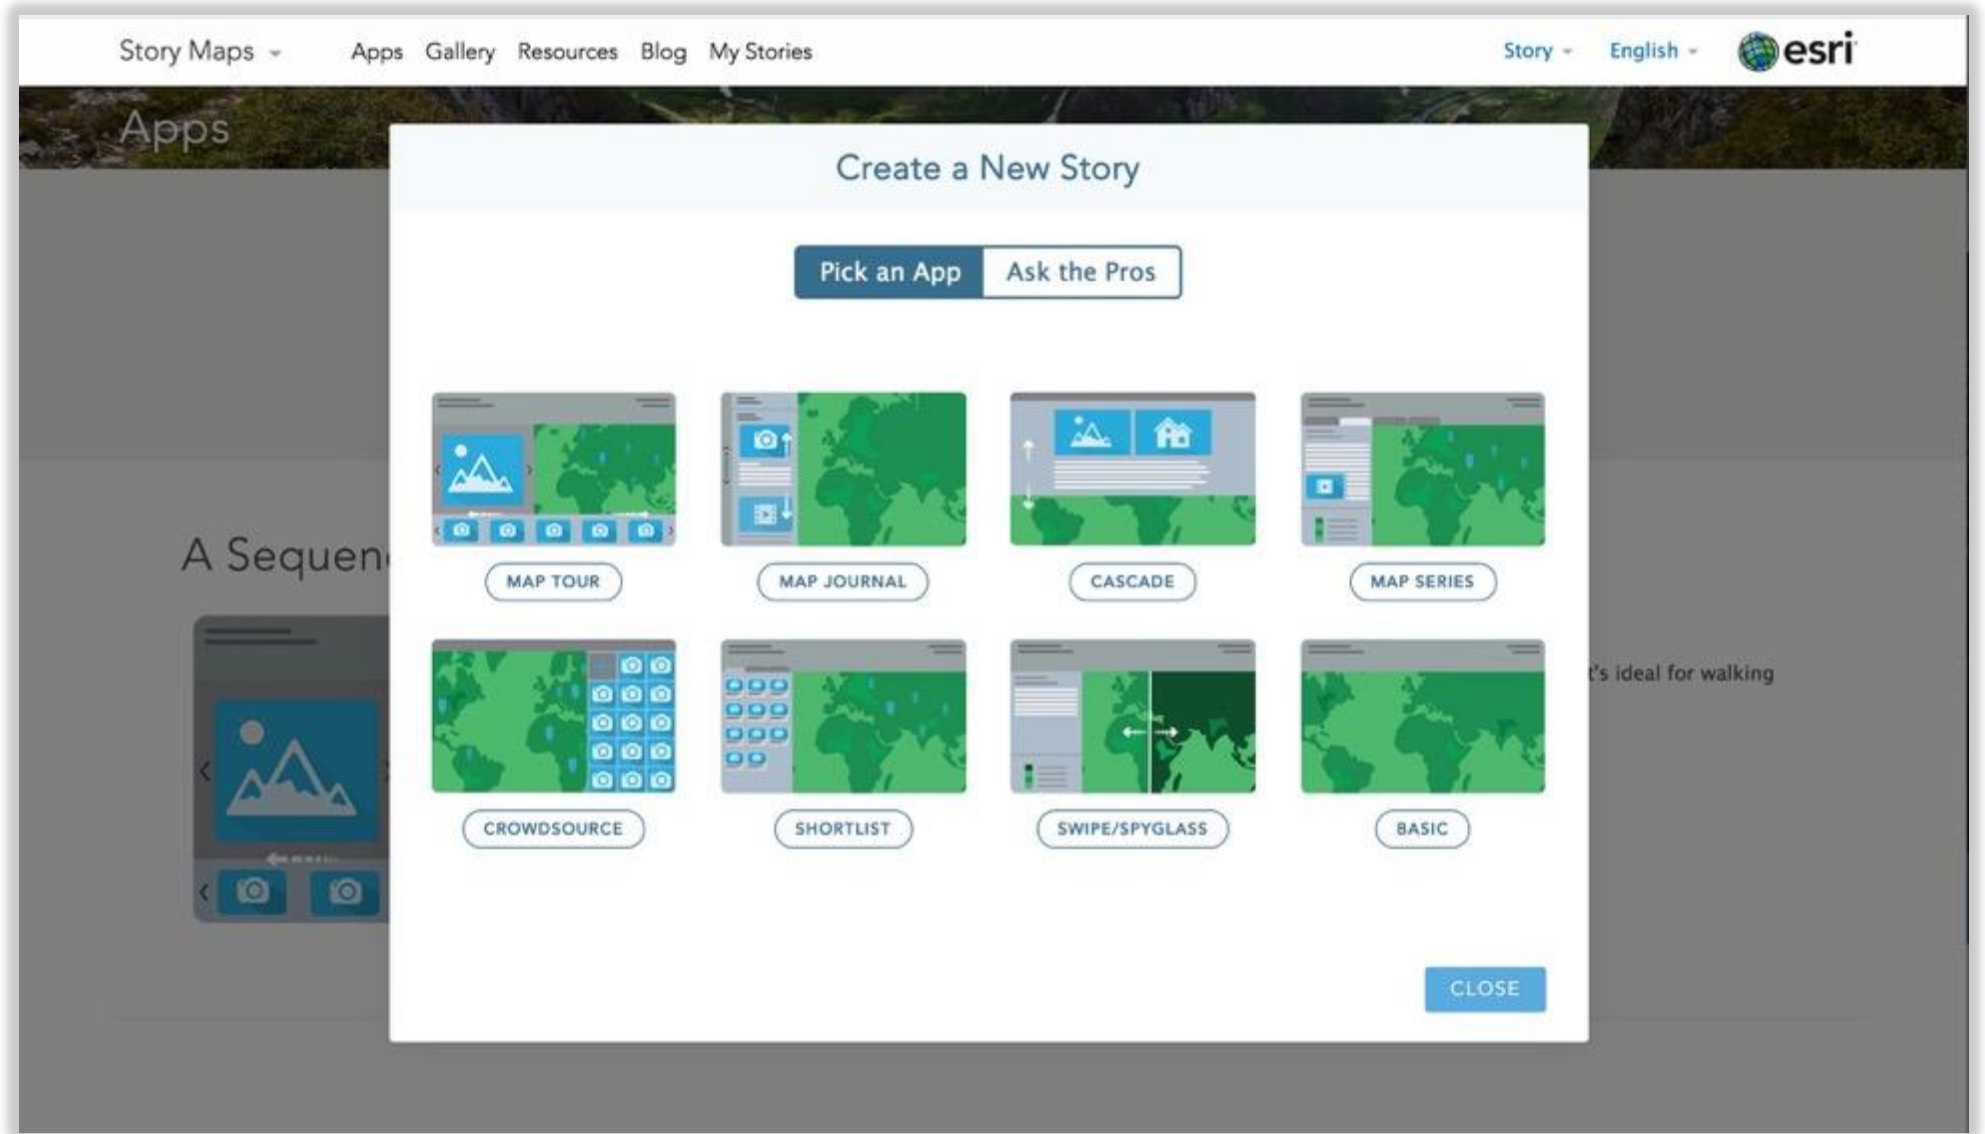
Story Maps Apps Gallery Resources Blog My Stories Story English esri

Apps

A Sequen

t's ideal for walking

Create a New Story

Pick an App Ask the Pros

MAP TOUR
MAP JOURNAL
CASCADE
MAP SERIES
CROWDSOURCE
SHORTLIST
SWIPE/SPYGLASS
BASIC

CLOSE